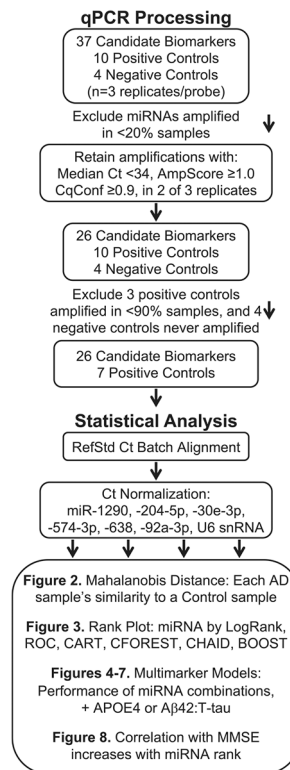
qPCR Processing

37 Candidate Biomarkers
10 Positive Controls
4 Negative Controls
(n=3 replicates/probe)

Exclude miRNAs amplified in <20% samples

Retain amplifications with:
Median Ct <34, AmpScore ≥1.0
CqConf ≥0.9, in 2 of 3 replicates

26 Candidate Biomarkers
10 Positive Controls
4 Negative Controls

Exclude 3 positive controls amplified in <90% samples, and 4 negative controls never amplified

26 Candidate Biomarkers
7 Positive Controls

Statistical Analysis

RefStd Ct Batch Alignment

Ct Normalization:
miR-1290, -204-5p, -30e-3p, -574-3p, -638, -92a-3p, U6 snRNA

**Figure 2.** Mahalanobis Distance: Each AD sample's similarity to a Control sample

**Figure 3.** Rank Plot: miRNA by LogRank, ROC, CART, CFOREST, CHAID, BOOST

**Figures 4-7.** Multimarker Models: Performance of miRNA combinations, + APOE4 or Aβ42:T-tau

**Figure 8.** Correlation with MMSE increases with miRNA rank